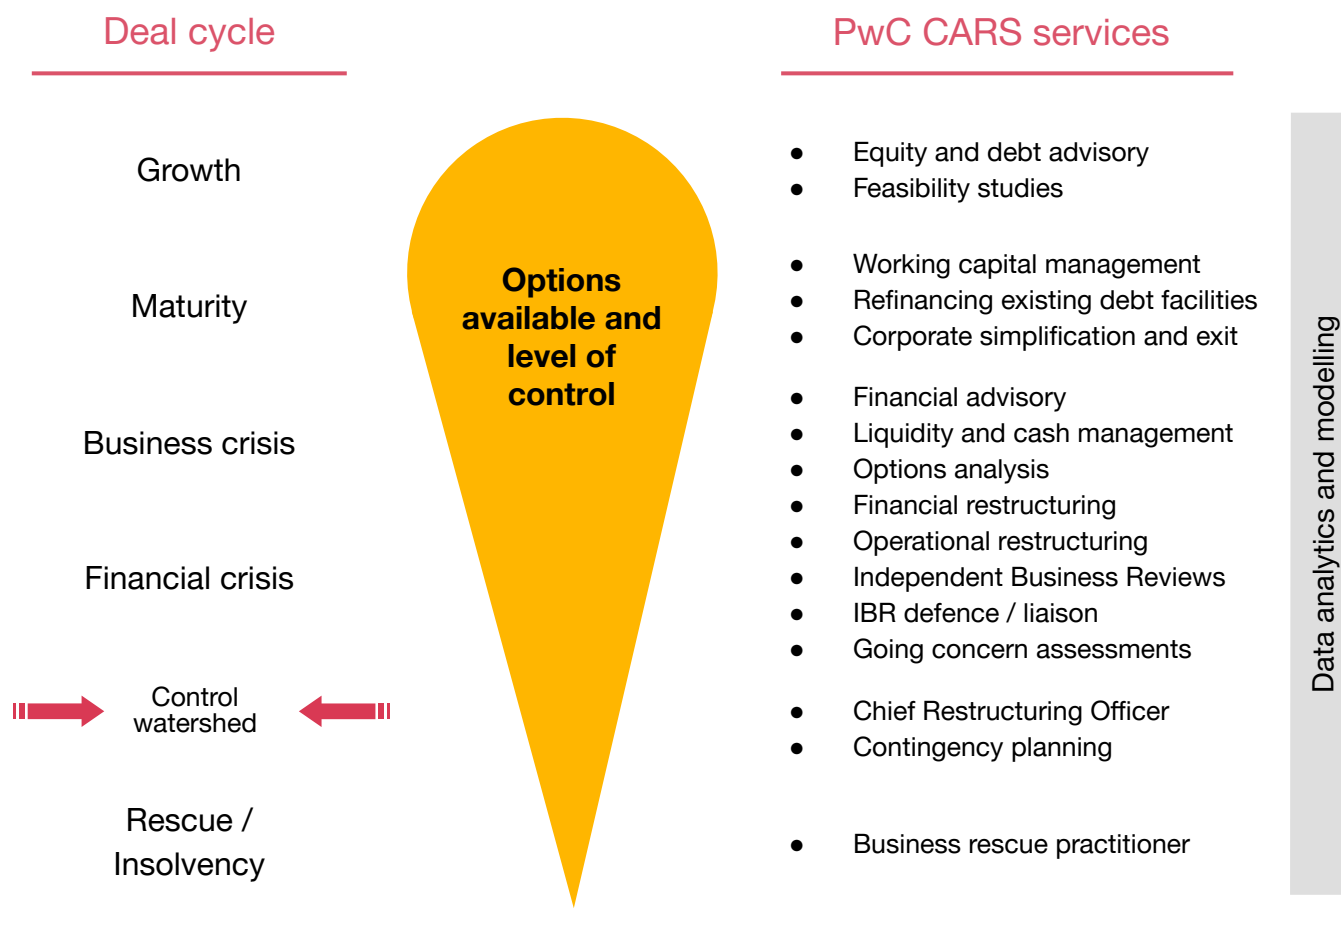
Deal cycle

PwC CARS services

Growth

Maturity

Business crisis

Financial crisis

Control watershed

Rescue / Insolvency

Options available and level of control

- Equity and debt advisory
- Feasibility studies

- Working capital management
- Refinancing existing debt facilities
- Corporate simplification and exit

- Financial advisory
- Liquidity and cash management
- Options analysis
- Financial restructuring
- Operational restructuring
- Independent Business Reviews
- IBR defence / liaison
- Going concern assessments

- Chief Restructuring Officer
- Contingency planning

- Business rescue practitioner

Data analytics and modelling